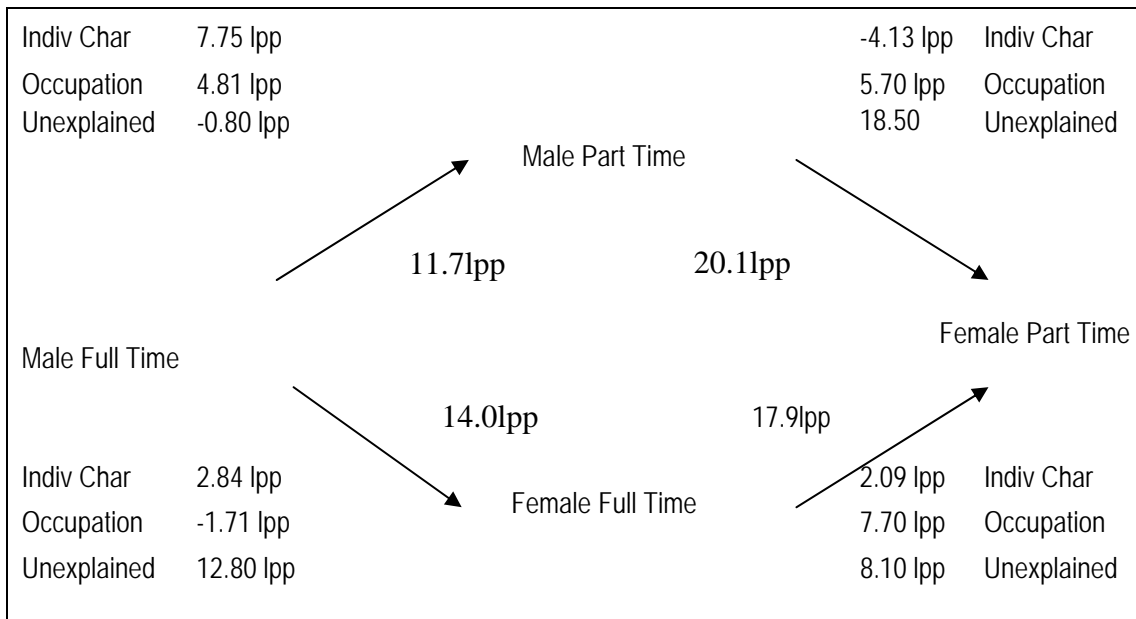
Indiv Char 7.75 lpp
Occupation 4.81 lpp
Unexplained -0.80 lpp

-4.13 lpp Indiv Char
5.70 lpp Occupation
18.50 Unexplained

Male Part Time

11.7lpp

20.1lpp

Female Part Time

Male Full Time

14.0lpp

17.9lpp

Indiv Char 2.84 lpp
Occupation -1.71 lpp
Unexplained 12.80 lpp

Female Full Time

2.09 lpp Indiv Char
7.70 lpp Occupation
8.10 lpp Unexplained